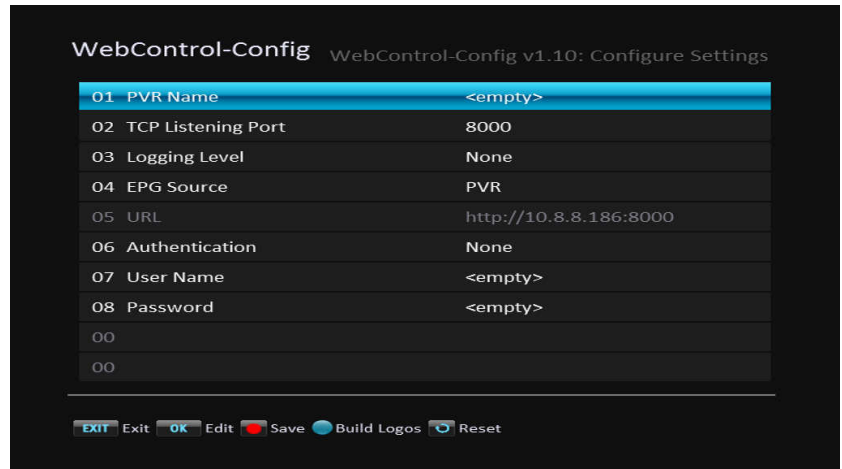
WebControl-Config WebControl-Config v1.10: Configure Settings

| | |
|---|---|
| 01 PVR Name | <empty> |
| 02 TCP Listening Port | 8000 |
| 03 Logging Level | None |
| 04 EPG Source | PVR |
| 05 URL | http://10.8.8.186:8000 |
| 06 Authentication | None |
| 07 User Name | <empty> |
| 08 Password | <empty> |
| 00 | |
| 00 | |

EXIT Exit OK Edit Save Build Logos Reset